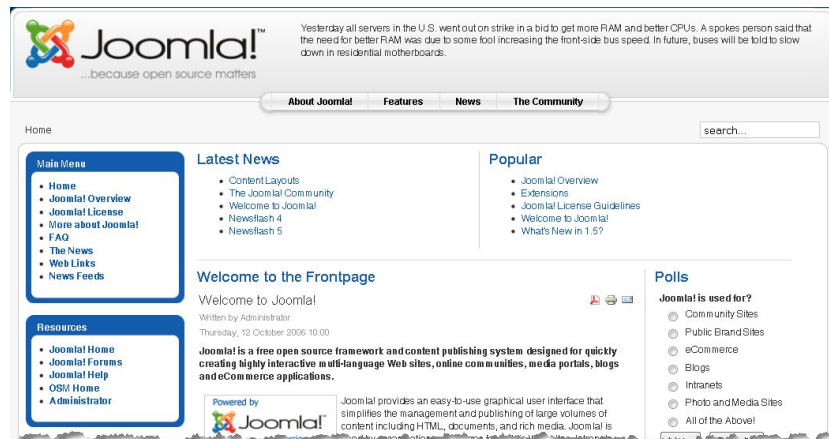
Joomla!™
...because open source matters

Yesterday all servers in the U.S. went out on strike in a bid to get more RAM and better CPUs. A spokes person said that the need for better RAM was due to some fool increasing the front-side bus speed. In future, buses will be told to slow down in residential motherboards.

About Joomla! | Features | News | The Community

Home

search...

Main Menu
- Home
- Joomla! Overview
- Joomla! License
- More about Joomla!
- FAQ
- The News
- Web Links
- News Feeds

Resources
- Joomla! Home
- Joomla! Forums
- Joomla! Help
- OSM Home
- Administrator

Latest News
- Content Layouts
- The Joomla! Community
- Welcome to Joomla!
- Newsflash 4
- Newsflash 5

Popular
- Joomla! Overview
- Extensions
- Joomla! License Guidelines
- Welcome to Joomla!
- What's New in 1.5?

Welcome to the Frontpage

Welcome to Joomla!

Written by Administrator

Thursday, 12 October 2006 10:00

Joomla! is a free open source framework and content publishing system designed for quickly creating highly interactive multi-language Web sites, online communities, media portals, blogs and eCommerce applications.

Powered by
Joomla!

Joomla! provides an easy-to-use graphical user interface that simplifies the management and publishing of large volumes of content including HTML, documents, and rich media. Joomla! is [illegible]

Polls

Joomla! is used for?
- Community Sites
- Public Brand Sites
- eCommerce
- Blogs
- Intranets
- Photo and Media Sites
- All of the Above!